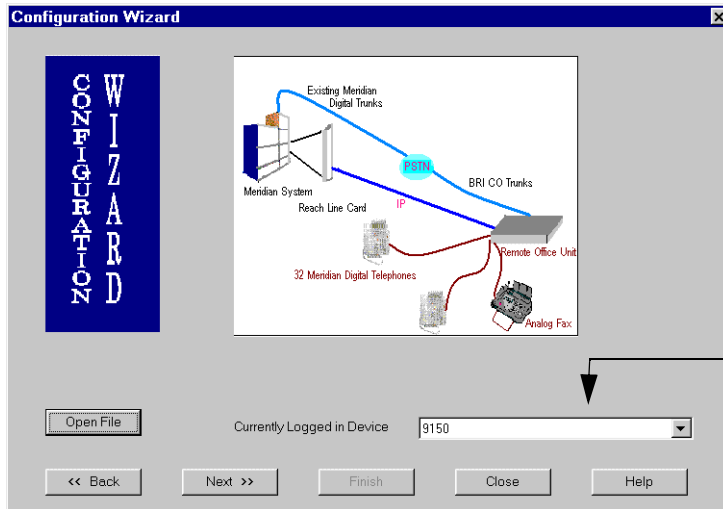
Configuration Wizard

CONFIGURATION WIZARD

Existing Meridian Digital Trunks

Meridian System

Reach Line Card

PSTN

BRI CO Trunks

IP

Remote Office Unit

32 Meridian Digital Telephones

Analog Fax

Open File

Currently Logged in Device

9150

<< Back

Next >>

Finish

Close

Help